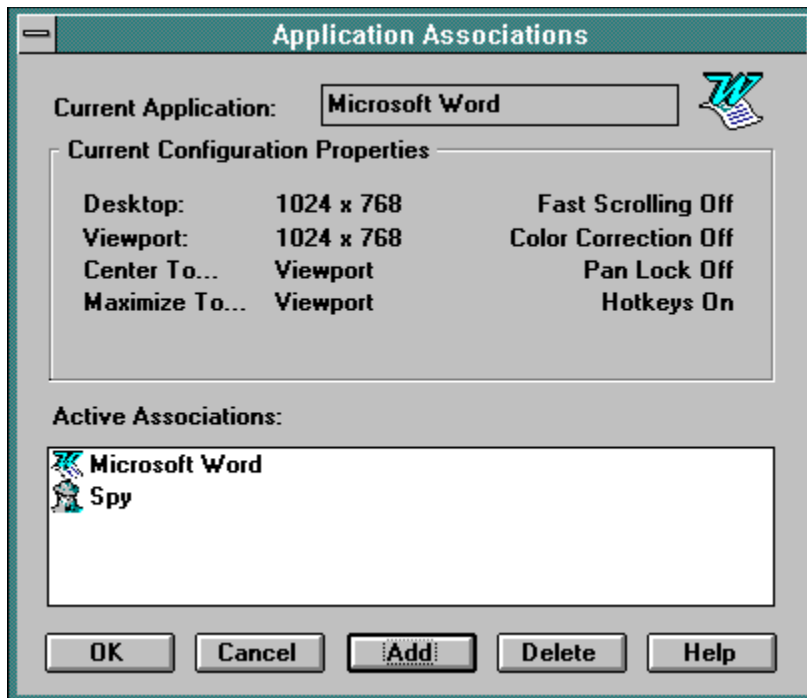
Application Associations

Current Application: Microsoft Word

Current Configuration Properties

Desktop: 1024 x 768 Fast Scrolling Off
Viewport: 1024 x 768 Color Correction Off
Center To... Viewport Pan Lock Off
Maximize To... Viewport Hotkeys On

Active Associations:

Microsoft Word
Spy

OK Cancel Add Delete Help